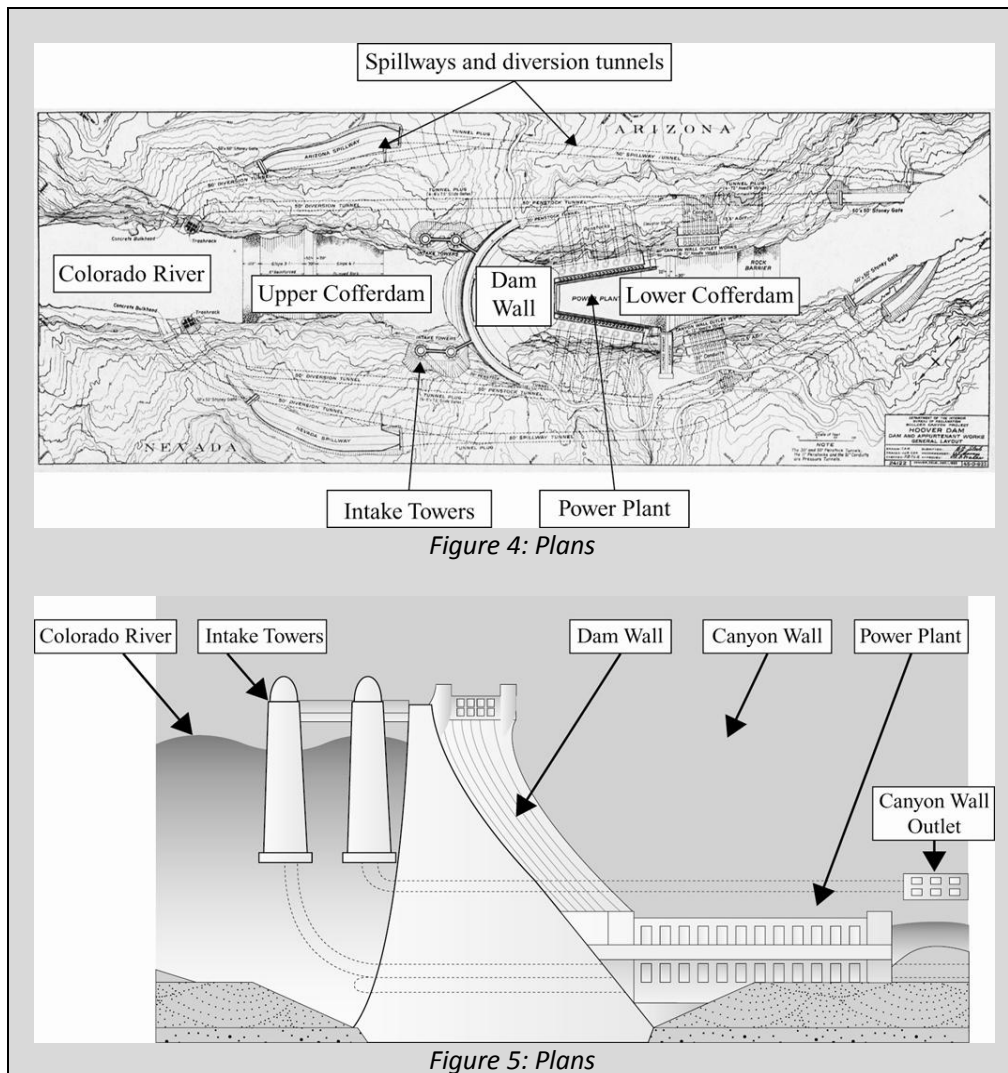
Spillways and diversion tunnels

ARIZONA

Colorado River

Upper Cofferdam

Dam Wall

Lower Cofferdam

NEVADA

Intake Towers

Power Plant

Figure 4: Plans

Colorado River

Intake Towers

Dam Wall

Canyon Wall

Power Plant

Canyon Wall Outlet

Figure 5: Plans